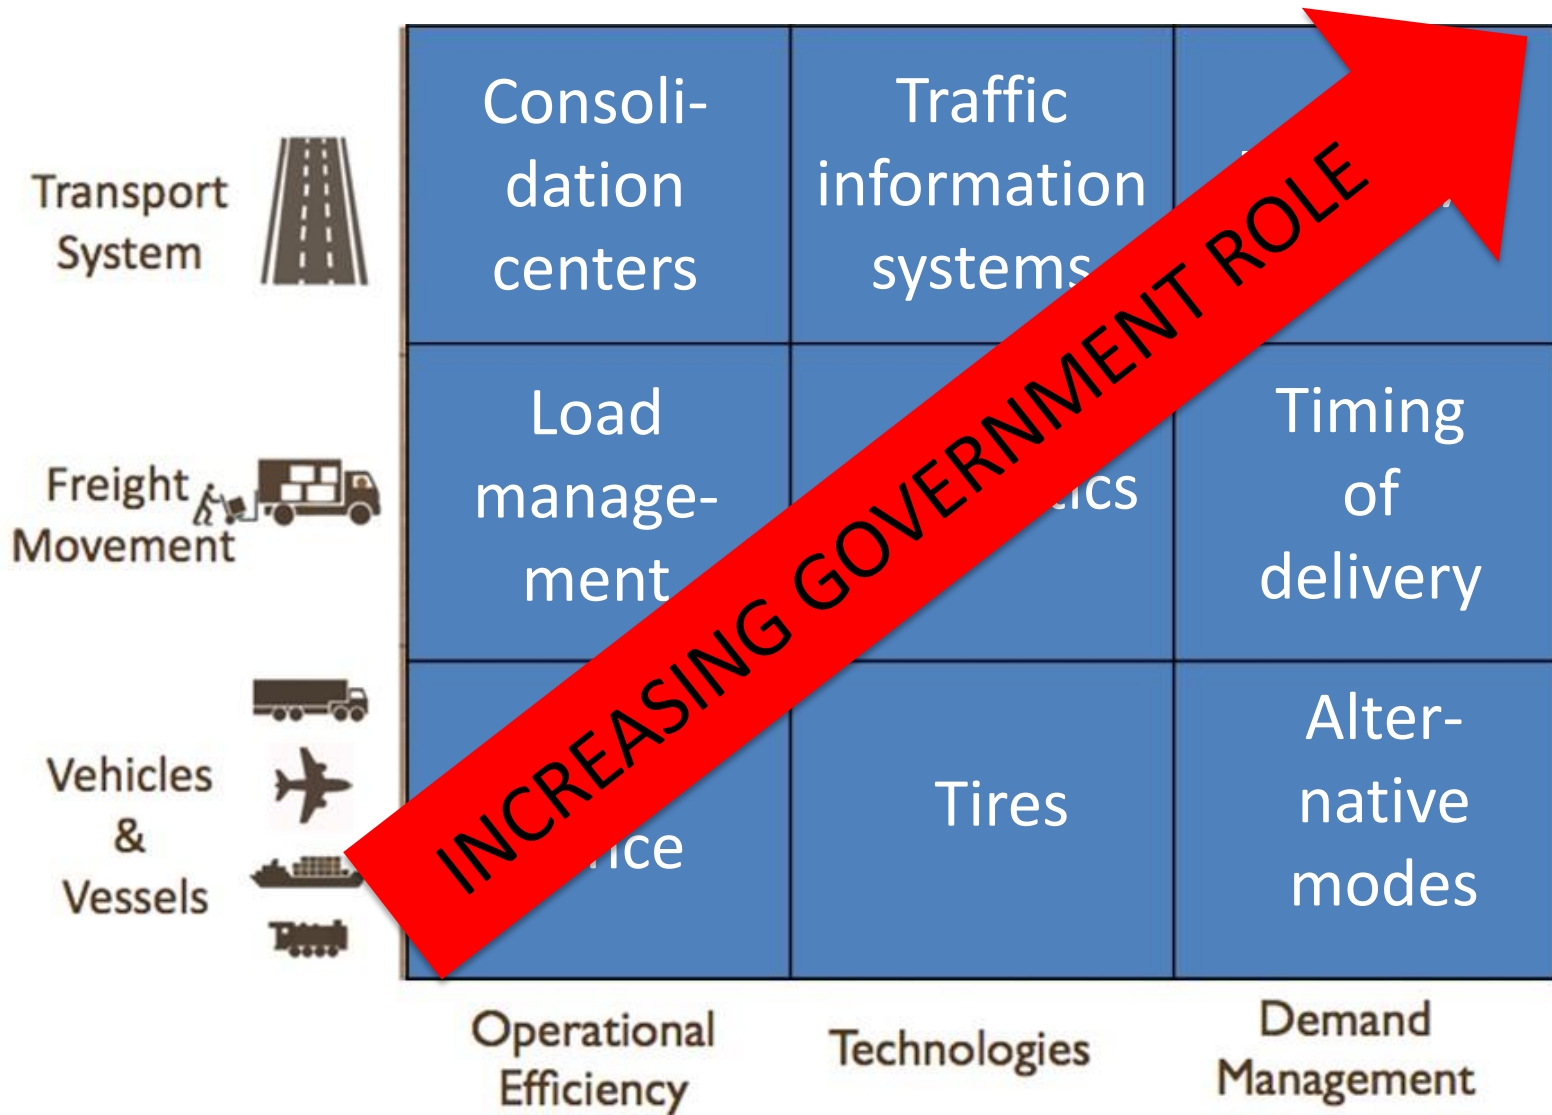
Transport System

Freight Movement

Vehicles & Vessels

| Consolidation centers | Traffic information systems | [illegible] |
|---|---|---|
| Load management | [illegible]ics | Timing of delivery |
| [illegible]ice | Tires | Alternative modes |

Operational Efficiency

Technologies

Demand Management

INCREASING GOVERNMENT ROLE